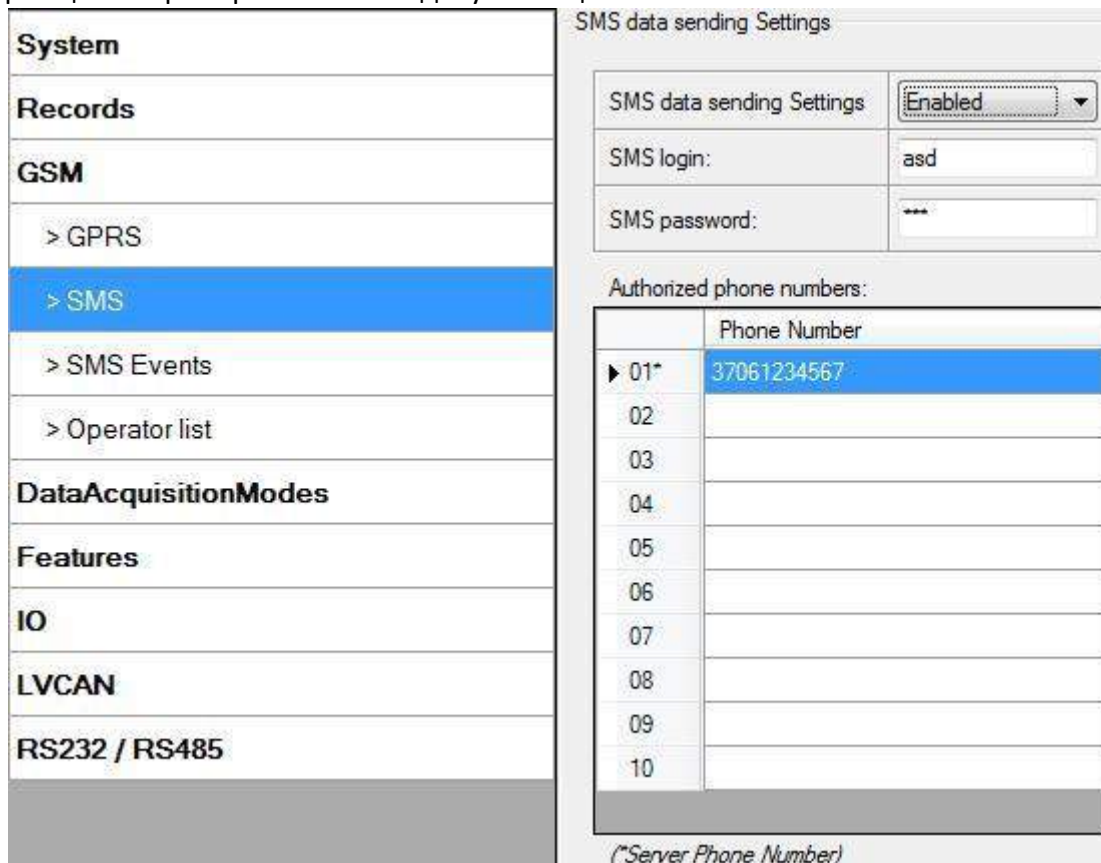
System
Records
GSM
> GPRS
> SMS
> SMS Events
> Operator list
DataAcquisitionModes
Features
IO
LVCAN
RS232 / RS485

SMS data sending Settings

| | |
|---|---|
| SMS data sending Settings | Enabled |
| SMS login: | asd |
| SMS password: | *** |

Authorized phone numbers:

| | Phone Number |
|---|---|
| 01* | 37061234567 |
| 02 | |
| 03 | |
| 04 | |
| 05 | |
| 06 | |
| 07 | |
| 08 | |
| 09 | |
| 10 | |

(*Server Phone Number)